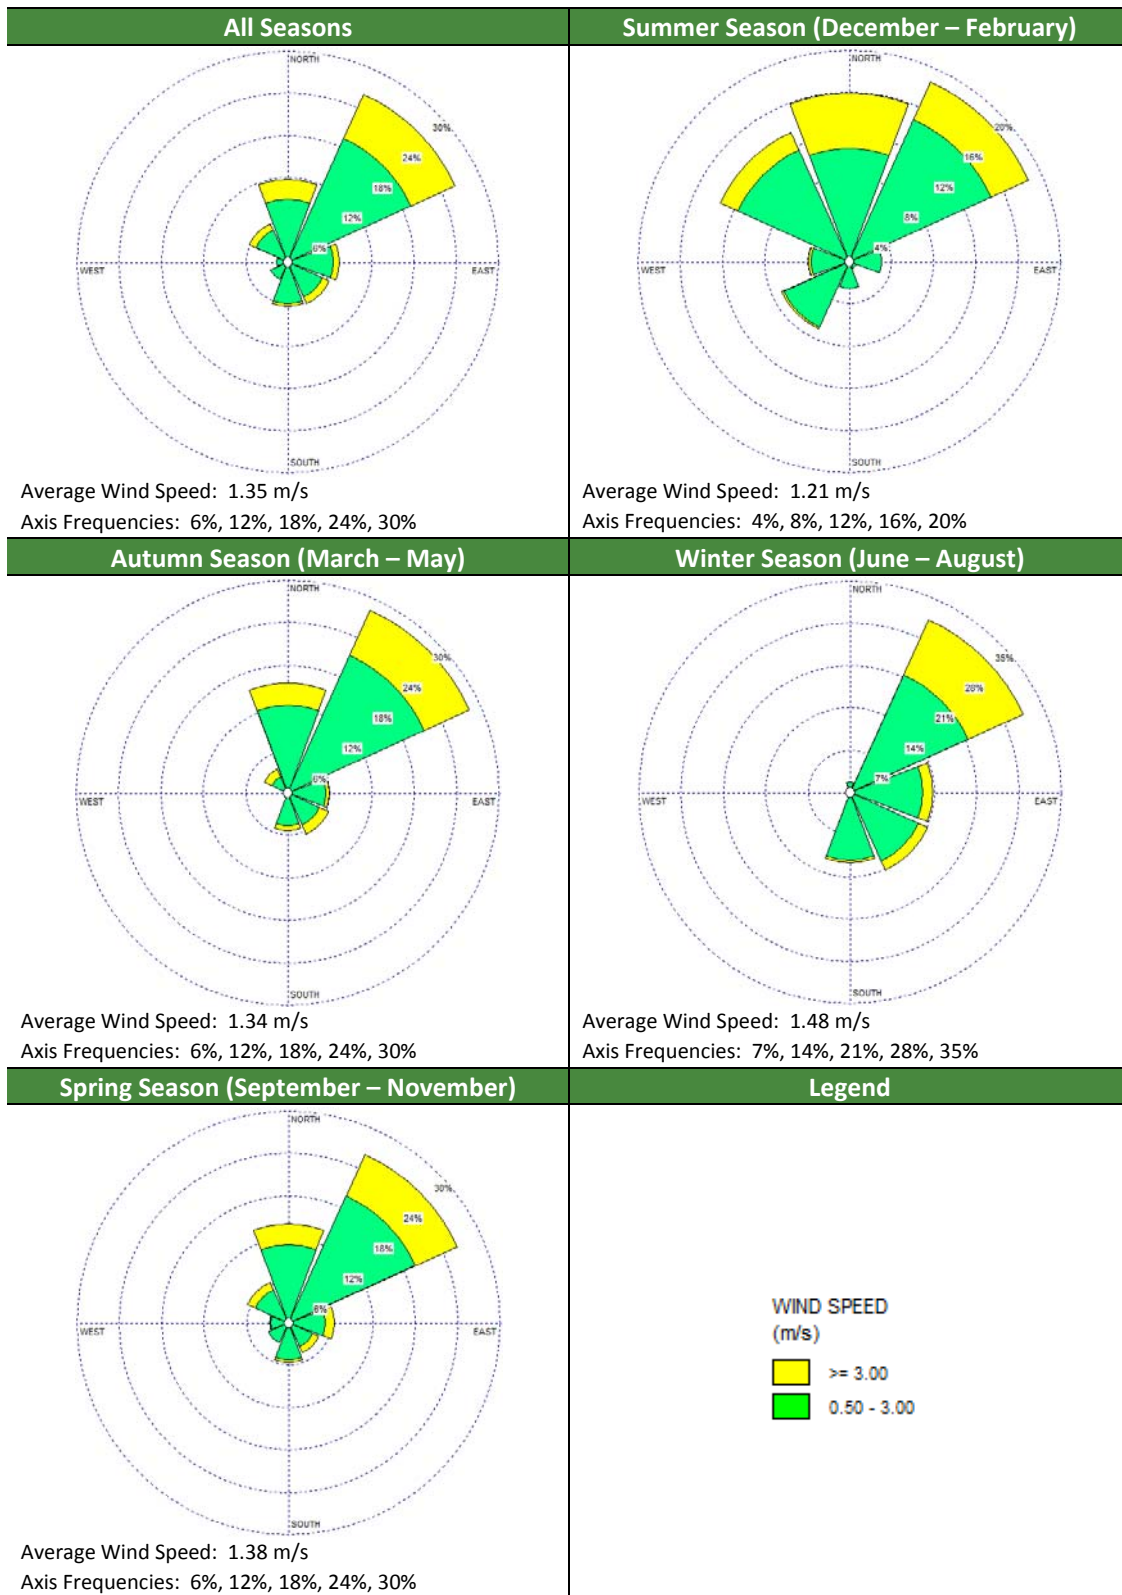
| All Seasons | Summer Season (December – February) |
|---|---|
| NORTH, WEST, EAST, SOUTH, 6%, 12%, 18%, 24%, 30% | NORTH, WEST, EAST, SOUTH, 4%, 8%, 12%, 16%, 20% |
| Average Wind Speed: 1.35 m/s | Average Wind Speed: 1.21 m/s |
| Axis Frequencies: 6%, 12%, 18%, 24%, 30% | Axis Frequencies: 4%, 8%, 12%, 16%, 20% |
| **Autumn Season (March – May)** | **Winter Season (June – August)** |
| NORTH, WEST, EAST, SOUTH, 6%, 12%, 18%, 24%, 30% | NORTH, WEST, EAST, SOUTH, 7%, 14%, 21%, 28%, 35% |
| Average Wind Speed: 1.34 m/s | Average Wind Speed: 1.48 m/s |
| Axis Frequencies: 6%, 12%, 18%, 24%, 30% | Axis Frequencies: 7%, 14%, 21%, 28%, 35% |
| **Spring Season (September – November)** | **Legend** |
| NORTH, WEST, EAST, SOUTH, 6%, 12%, 18%, 24%, 30% | WIND SPEED (m/s) >= 3.00 0.50 - 3.00 |
| Average Wind Speed: 1.38 m/s | |
| Axis Frequencies: 6%, 12%, 18%, 24%, 30% | |